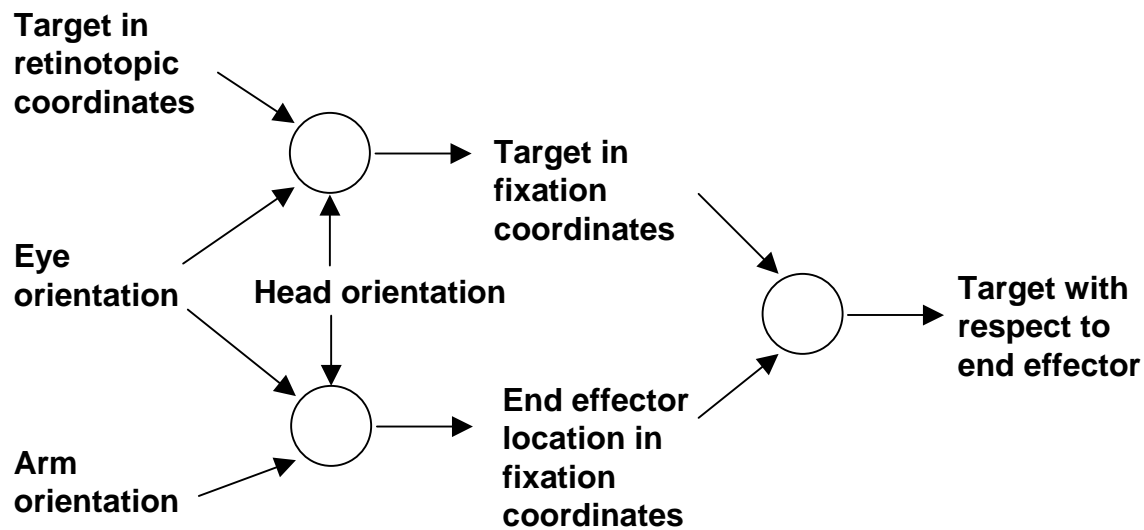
Target in retinotopic coordinates

Target in fixation coordinates

Eye orientation

Head orientation

Target with respect to end effector

End effector location in fixation coordinates

Arm orientation